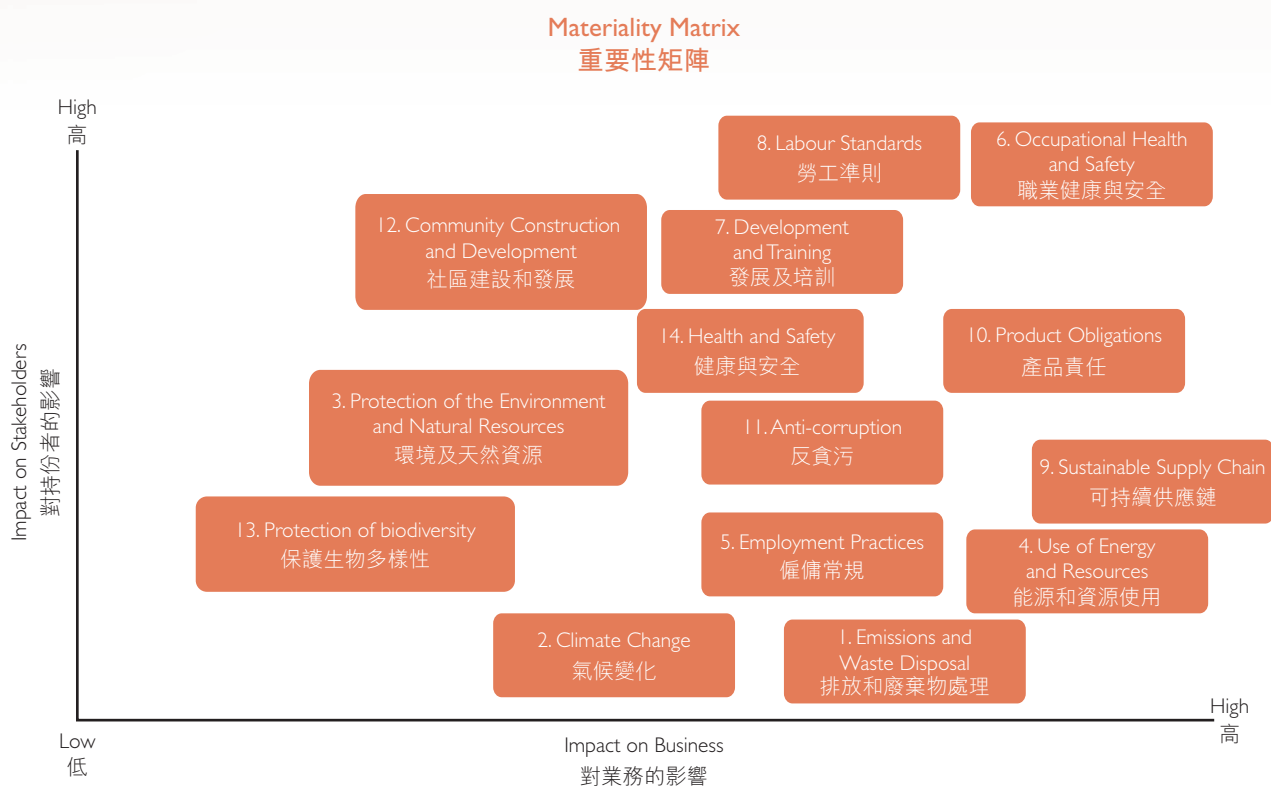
Materiality Matrix
重要性矩陣

High
高

Impact on Stakeholders
對持份者的影響

8. Labour Standards
勞工準則

6. Occupational Health and Safety
職業健康與安全

12. Community Construction and Development
社區建設和發展

7. Development and Training
發展及培訓

14. Health and Safety
健康與安全

10. Product Obligations
產品責任

3. Protection of the Environment and Natural Resources
環境及天然資源

11. Anti-corruption
反貪污

9. Sustainable Supply Chain
可持續供應鏈

13. Protection of biodiversity
保護生物多樣性

5. Employment Practices
僱傭常規

4. Use of Energy and Resources
能源和資源使用

2. Climate Change
氣候變化

1. Emissions and Waste Disposal
排放和廢棄物處理

Low
低

Impact on Business
對業務的影響

High
高